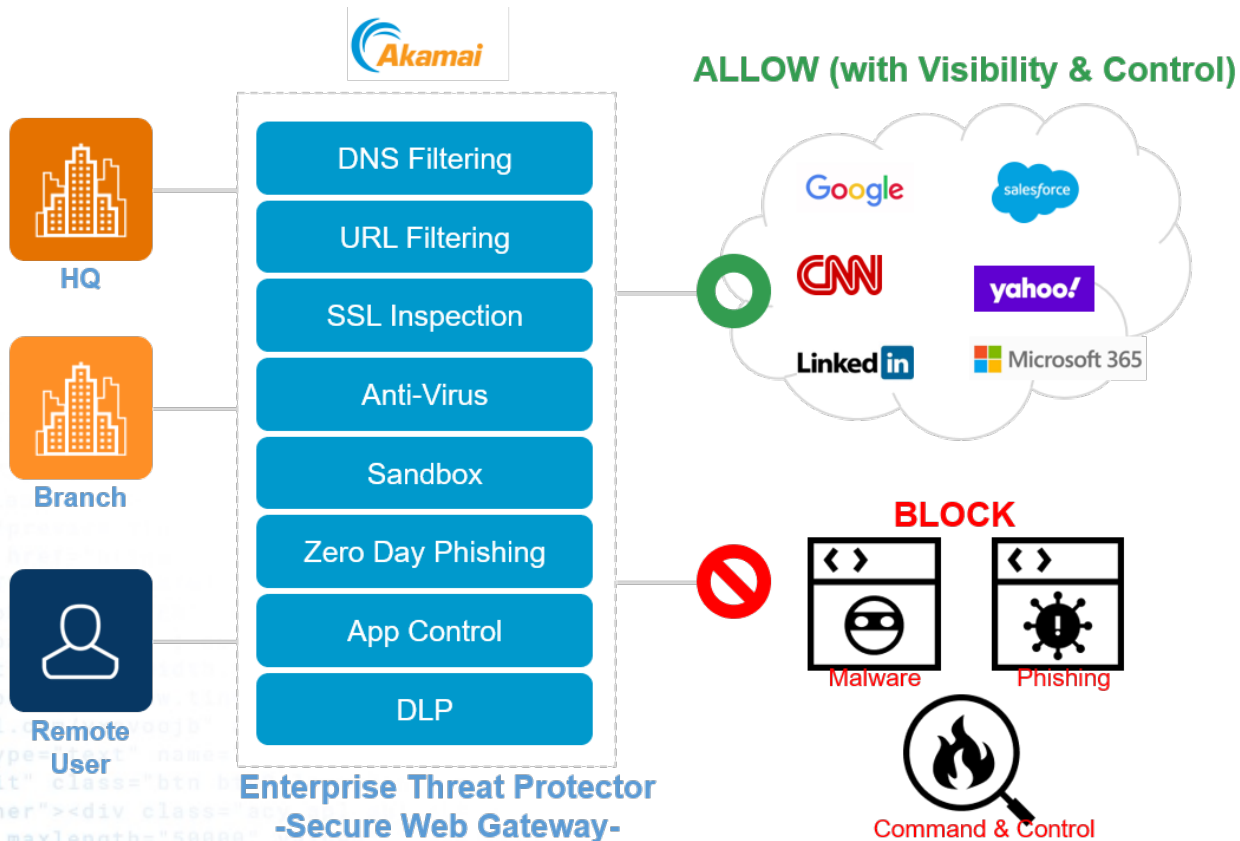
Akamai

ALLOW (with Visibility & Control)

HQ

Branch

Remote User

DNS Filtering

URL Filtering

SSL Inspection

Anti-Virus

Sandbox

Zero Day Phishing

App Control

DLP

Enterprise Threat Protector
-Secure Web Gateway-

Google

salesforce

CNN

yahoo!

LinkedIn

Microsoft 365

BLOCK

Malware

Phishing

Command & Control